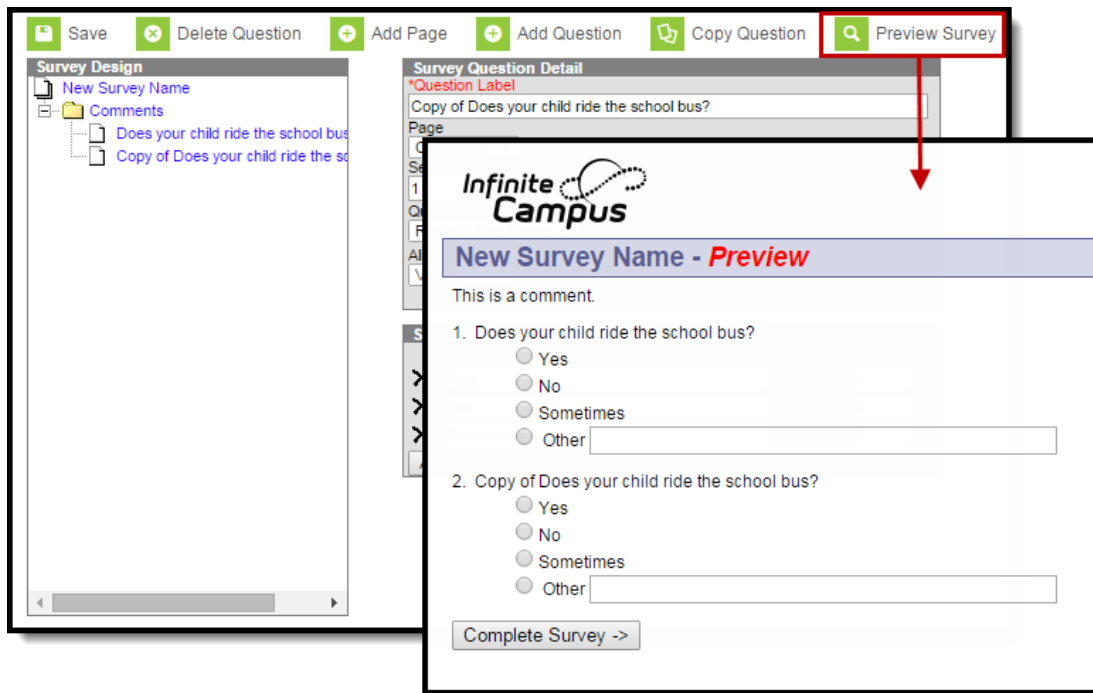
Save Delete Question Add Page Add Question Copy Question Preview Survey

Survey Design
New Survey Name
Comments
Does your child ride the school bus
Copy of Does your child ride the sc

Survey Question Detail
*Question Label
Copy of Does your child ride the school bus?
Page
C
Se
1
Q
F
Al
V

S

Infinite Campus

New Survey Name - Preview

This is a comment.

1. Does your child ride the school bus?
Yes
No
Sometimes
Other

2. Copy of Does your child ride the school bus?
Yes
No
Sometimes
Other

Complete Survey ->